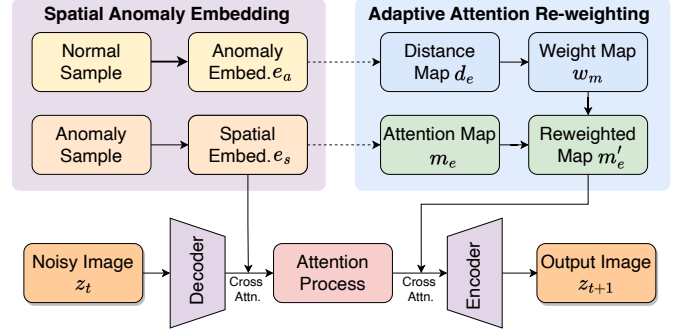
Spatial Anomaly Embedding

Normal Sample

Anomaly Embed. $e_a$

Anomaly Sample

Spatial Embed. $e_s$

Adaptive Attention Re-weighting

Distance Map $d_e$

Weight Map $w_m$

Attention Map $m_e$

Reweighted Map $m'_e$

Noisy Image $z_t$

Decoder

Cross Attn.

Attention Process

Cross Attn.

Encoder

Output Image $z_{t+1}$